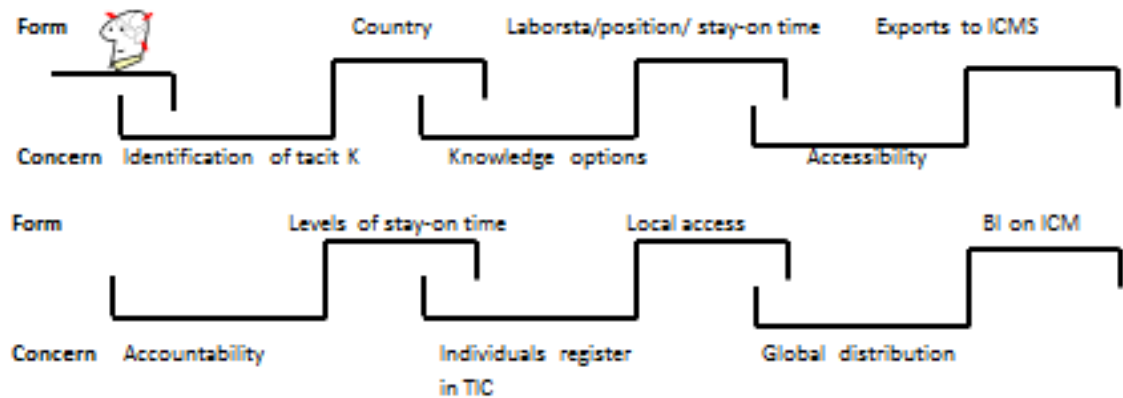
Form Country Laborsta/position/ stay-on time Exports to ICMS

Concern Identification of tacit K Knowledge options Accessibility

Form Levels of stay-on time Local access BI on ICM

Concern Accountability Individuals register in TIC Global distribution